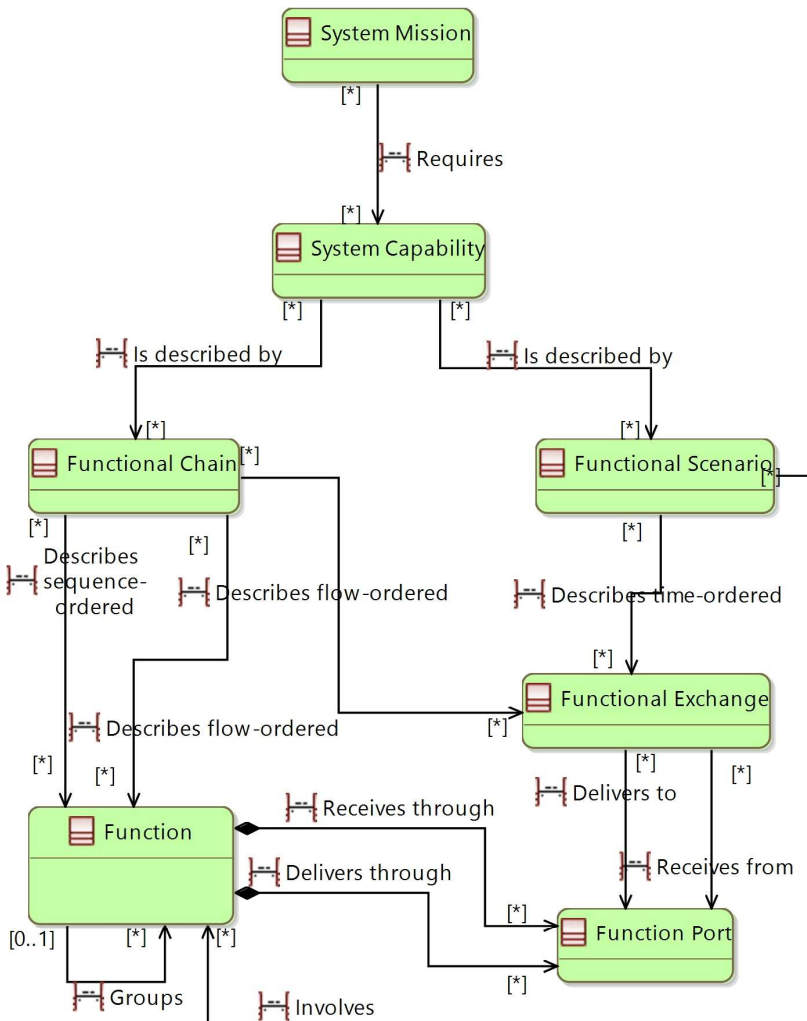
System Mission

[*]

Requires

[*]

System Capability

[*]

[*]

Is described by

Is described by

[*]

[*]

Functional Chain

[*]

Functional Scenario

[*]

[*]

[*]

[*]

Describes sequence-ordered

Describes flow-ordered

Describes time-ordered

[*]

Functional Exchange

[*]

Describes flow-ordered

[*]

[*]

[*]

[*]

Receives through

Delivers to

Function

Delivers through

Receives from

[*]

Function Port

[0..1]

[*]

[*]

[*]

Groups

Involves